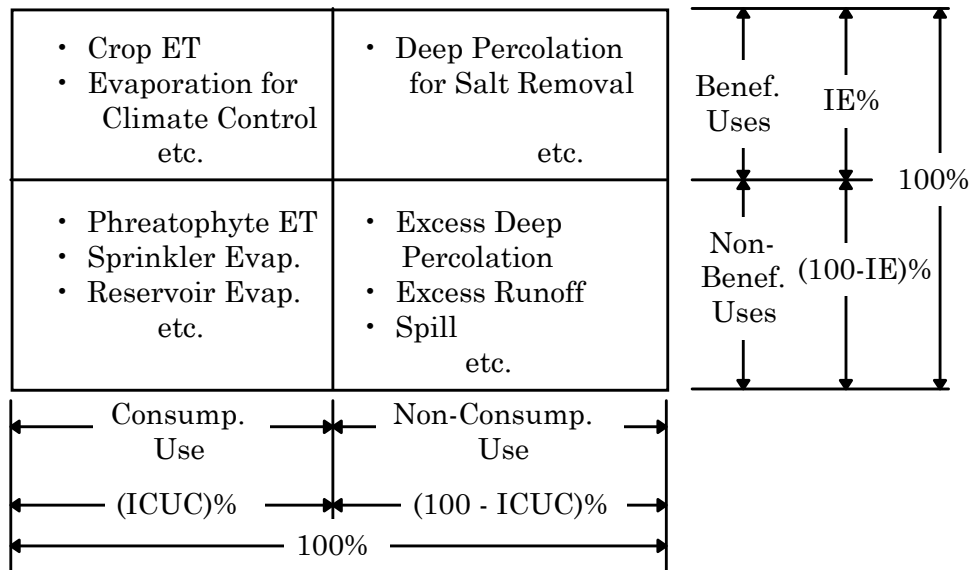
| | |
|---|---|
| • Crop ET<br>• Evaporation for Climate Control<br>etc. | • Deep Percolation for Salt Removal<br>etc. |
| • Phreatophyte ET<br>• Sprinkler Evap.<br>• Reservoir Evap.<br>etc. | • Excess Deep Percolation<br>• Excess Runoff<br>• Spill<br>etc. |

Benef. Uses

IE%

100%

Non-Benef. Uses

(100-IE)%

Consump. Use

Non-Consump. Use

(ICUC)%

(100 - ICUC)%

100%